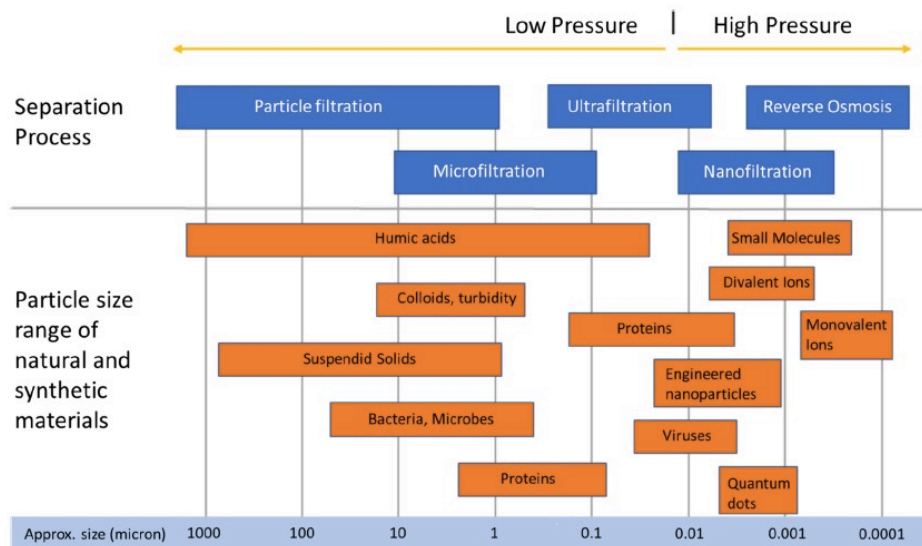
Low Pressure | High Pressure

Separation Process

Particle filtration
Ultrafiltration
Reverse Osmosis
Microfiltration
Nanofiltration

Particle size range of natural and synthetic materials

Humic acids
Small Molecules
Divalent Ions
Colloids, turbidity
Proteins
Monovalent Ions
Suspendid Solids
Engineered nanoparticles
Bacteria, Microbes
Viruses
Proteins
Quantum dots

| Approx. size (micron) | 1000 | 100 | 10 | 1 | 0.1 | 0.01 | 0.001 | 0.0001 |
|---|---|---|---|---|---|---|---|---|